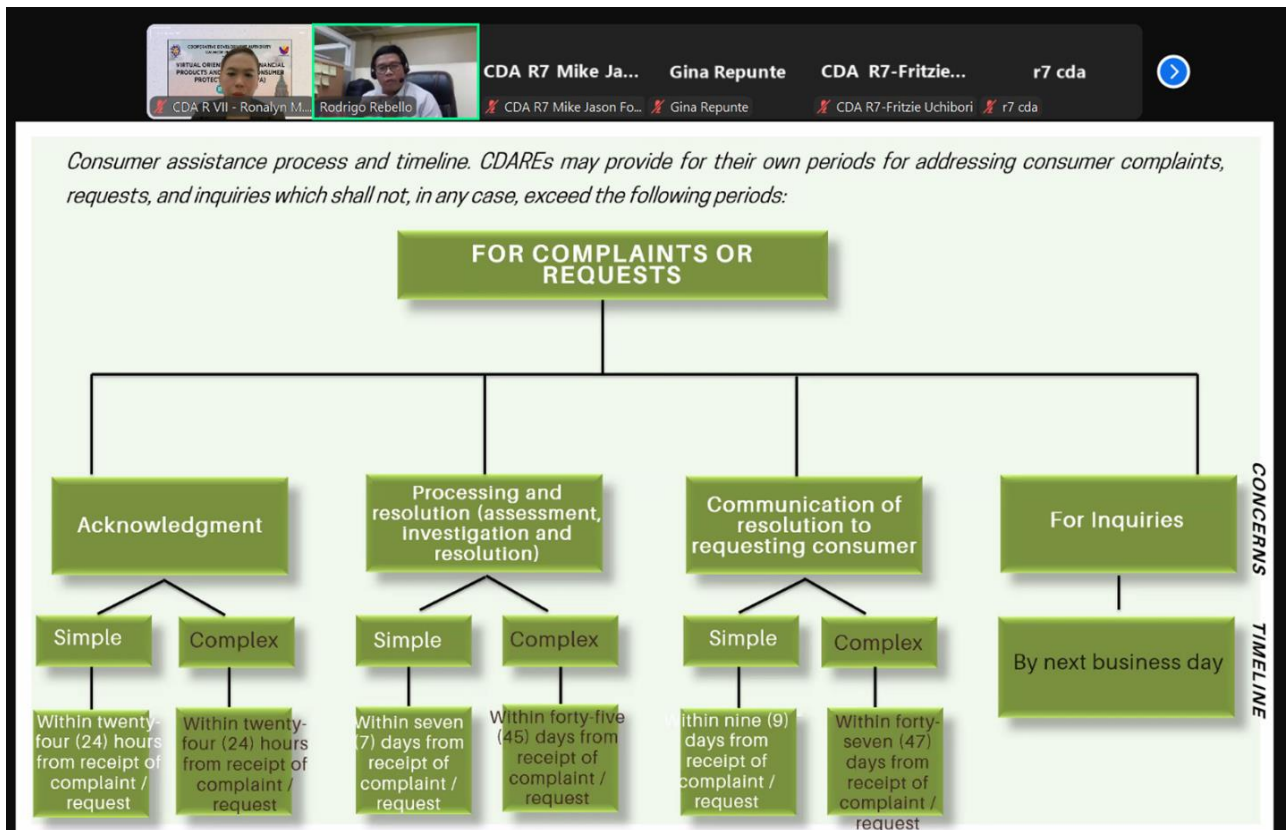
CDA R VII - Ronalyn M... Rodrigo Rebello CDA R7 Mike Ja... CDA R7 Mike Jason Fo... Gina Repunte Gina Repunte CDA R7-Fritzie... CDA R7-Fritzie Uchibori r7 cda r7 cda

VIRTUAL ORIENTATION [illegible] FINANCIAL PRODUCTS AND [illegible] CONSUMER PROTECT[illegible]

Consumer assistance process and timeline. CDAREs may provide for their own periods for addressing consumer complaints, requests, and inquiries which shall not, in any case, exceed the following periods:

FOR COMPLAINTS OR REQUESTS

CONCERNS

Acknowledgment

Processing and resolution (assessment, investigation and resolution)

Communication of resolution to requesting consumer

For Inquiries

TIMELINE

Simple

Complex

Simple

Complex

Simple

Complex

By next business day

Within twenty-four (24) hours from receipt of complaint / request

Within twenty-four (24) hours from receipt of complaint / request

Within seven (7) days from receipt of complaint / request

Within forty-five (45) days from receipt of complaint / request

Within nine (9) days from receipt of complaint / request

Within forty-seven (47) days from receipt of complaint / request